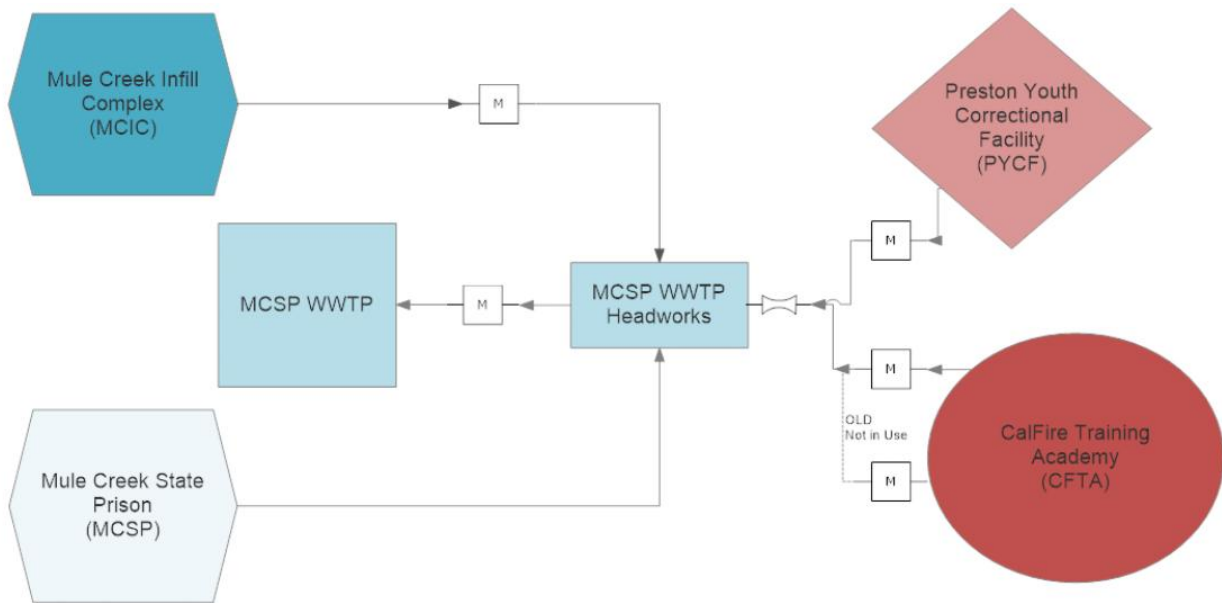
Mule Creek Infill Complex (MCIC)

M

Preston Youth Correctional Facility (PYCF)

M

MCSP WWTP

M

MCSP WWTP Headworks

M

OLD Not in Use

M

CalFire Training Academy (CFTA)

Mule Creek State Prison (MCSP)